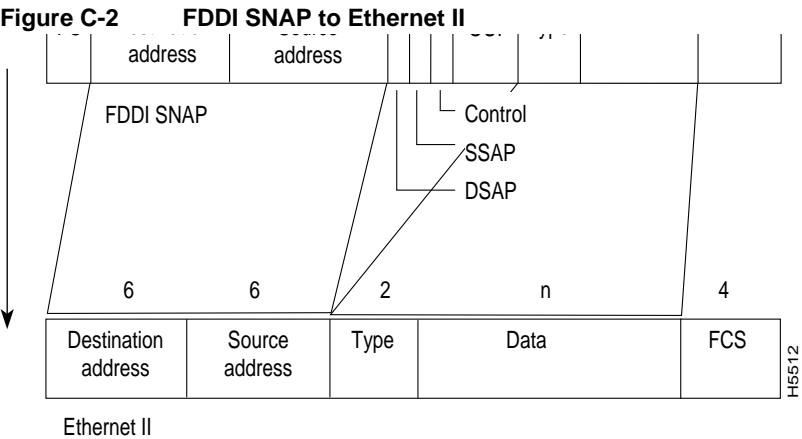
Figure C-2 FDDI SNAP to Ethernet II

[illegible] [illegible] address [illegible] address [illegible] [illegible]

FDDI SNAP

Control

SSAP

DSAP

6 6 2 n 4

| Destination address | Source address | Type | Data | FCS |
|---|---|---|---|---|

H5512

Ethernet II